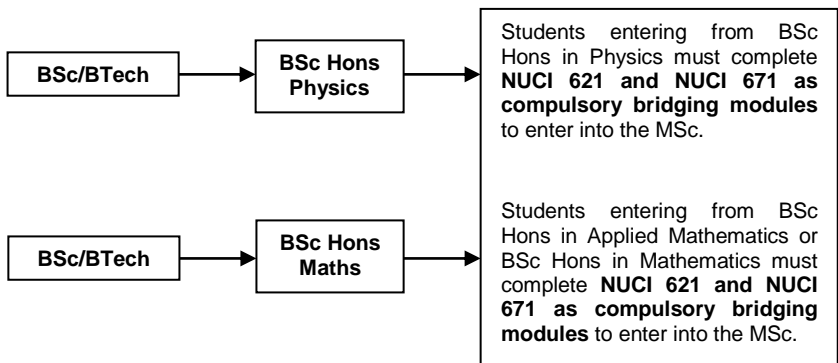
BSc/BTech

BSc Hons Physics

Students entering from BSc Hons in Physics must complete **NUCI 621 and NUCI 671 as compulsory bridging modules** to enter into the MSc.

BSc/BTech

BSc Hons Maths

Students entering from BSc Hons in Applied Mathematics or BSc Hons in Mathematics must complete **NUCI 621 and NUCI 671 as compulsory bridging modules** to enter into the MSc.